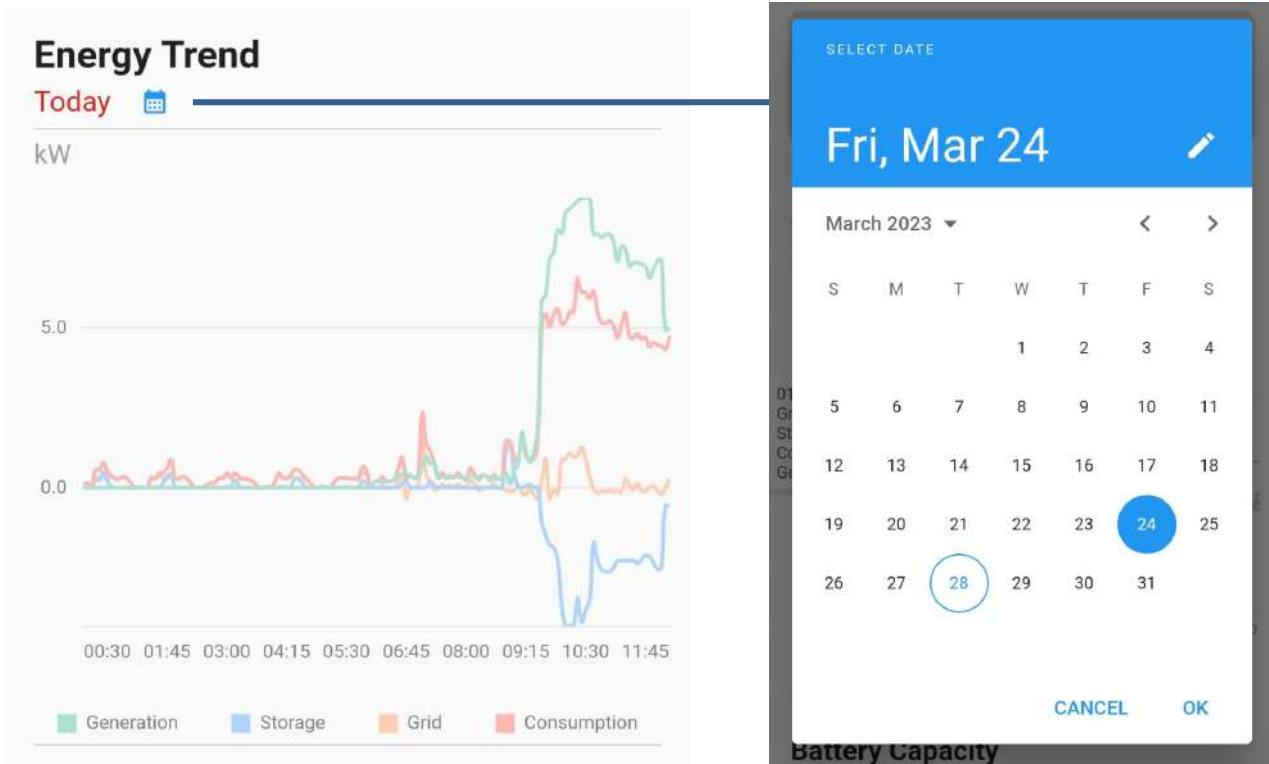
Energy Trend
Today

kW

5.0

0.0

00:30 01:45 03:00 04:15 05:30 06:45 08:00 09:15 10:30 11:45

Generation Storage Grid Consumption

SELECT DATE

Fri, Mar 24

March 2023

| S | M | T | W | T | F | S |
|---|---|---|---|---|---|---|
| | | | 1 | 2 | 3 | 4 |
| 5 | 6 | 7 | 8 | 9 | 10 | 11 |
| 12 | 13 | 14 | 15 | 16 | 17 | 18 |
| 19 | 20 | 21 | 22 | 23 | 24 | 25 |
| 26 | 27 | 28 | 29 | 30 | 31 | |

CANCEL OK

Battery Capacity